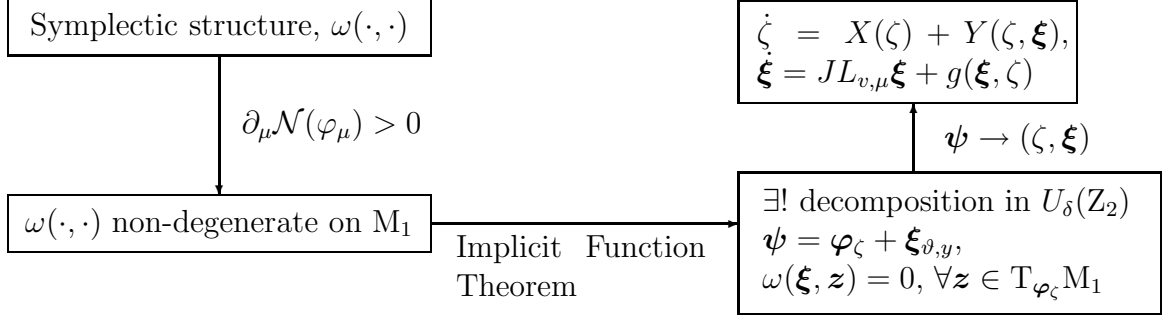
Symplectic structure, $\omega(\cdot,\cdot)$

$\partial_\mu \mathcal{N}(\varphi_\mu) > 0$

$\omega(\cdot,\cdot)$ non-degenerate on $\mathrm{M}_1$

Implicit Function Theorem

$\exists!$ decomposition in $U_\delta(\mathrm{Z}_2)$
$\boldsymbol{\psi} = \boldsymbol{\varphi}_\zeta + \boldsymbol{\xi}_{\vartheta,y}$,
$\omega(\boldsymbol{\xi}, \boldsymbol{z}) = 0, \forall \boldsymbol{z} \in \mathrm{T}_{\boldsymbol{\varphi}_\zeta}\mathrm{M}_1$

$\boldsymbol{\psi} \to (\zeta, \boldsymbol{\xi})$

$\dot{\zeta} = X(\zeta) + Y(\zeta, \boldsymbol{\xi})$,
$\dot{\boldsymbol{\xi}} = JL_{v,\mu}\boldsymbol{\xi} + g(\boldsymbol{\xi}, \zeta)$